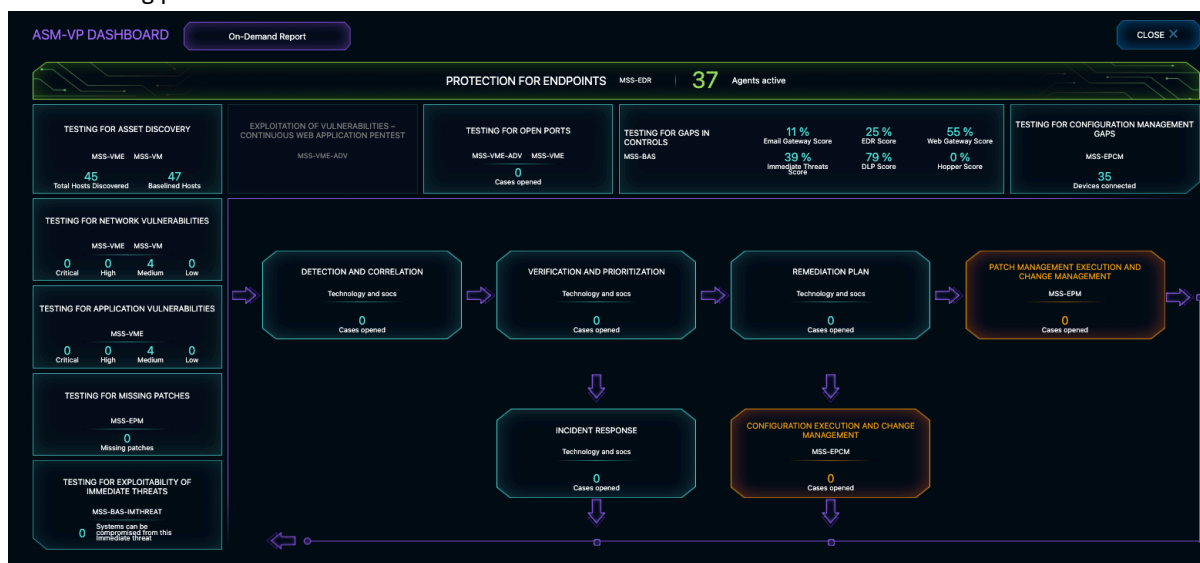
ASM-VP DASHBOARD

On-Demand Report

CLOSE

PROTECTION FOR ENDPOINTS MSS-EDR 37 Agents active

TESTING FOR ASSET DISCOVERY
MSS-VME MSS-VM
45 Total Hosts Discovered
47 Baselined Hosts

EXPLOITATION OF VULNERABILITIES – CONTINUOUS WEB APPLICATION PENTEST
MSS-VME-ADV

TESTING FOR OPEN PORTS
MSS-VME-ADV MSS-VME
0
Cases opened

TESTING FOR GAPS IN CONTROLS
MSS-BAS
11 % Email Gateway Score
25 % EDR Score
55 % Web Gateway Score
39 % Immediate Threats Score
79 % DLP Score
0 % Hopper Score

TESTING FOR CONFIGURATION MANAGEMENT GAPS
MSS-EPCM
35
Devices connected

TESTING FOR NETWORK VULNERABILITIES
MSS-VME MSS-VM
0 Critical
0 High
4 Medium
0 Low

TESTING FOR APPLICATION VULNERABILITIES
MSS-VME
0 Critical
0 High
4 Medium
0 Low

TESTING FOR MISSING PATCHES
MSS-EPM
0
Missing patches

TESTING FOR EXPLOITABILITY OF IMMEDIATE THREATS
MSS-BAS-IMTHREAT
0 Systems can be compromised from this immediate threat

DETECTION AND CORRELATION
Technology and socs
0
Cases opened

VERIFICATION AND PRIORITIZATION
Technology and socs
0
Cases opened

REMEDIATION PLAN
Technology and socs
0
Cases opened

PATCH MANAGEMENT EXECUTION AND CHANGE MANAGEMENT
MSS-EPM
0
Cases opened

INCIDENT RESPONSE
Technology and socs
0
Cases opened

CONFIGURATION EXECUTION AND CHANGE MANAGEMENT
MSS-EPCM
0
Cases opened